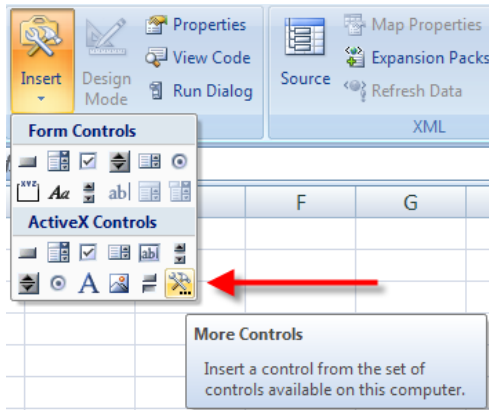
Insert
Design Mode
Properties
View Code
Run Dialog
Source
Map Properties
Expansion Packs
Refresh Data
XML
Form Controls
ActiveX Controls
F
G
More Controls
Insert a control from the set of controls available on this computer.